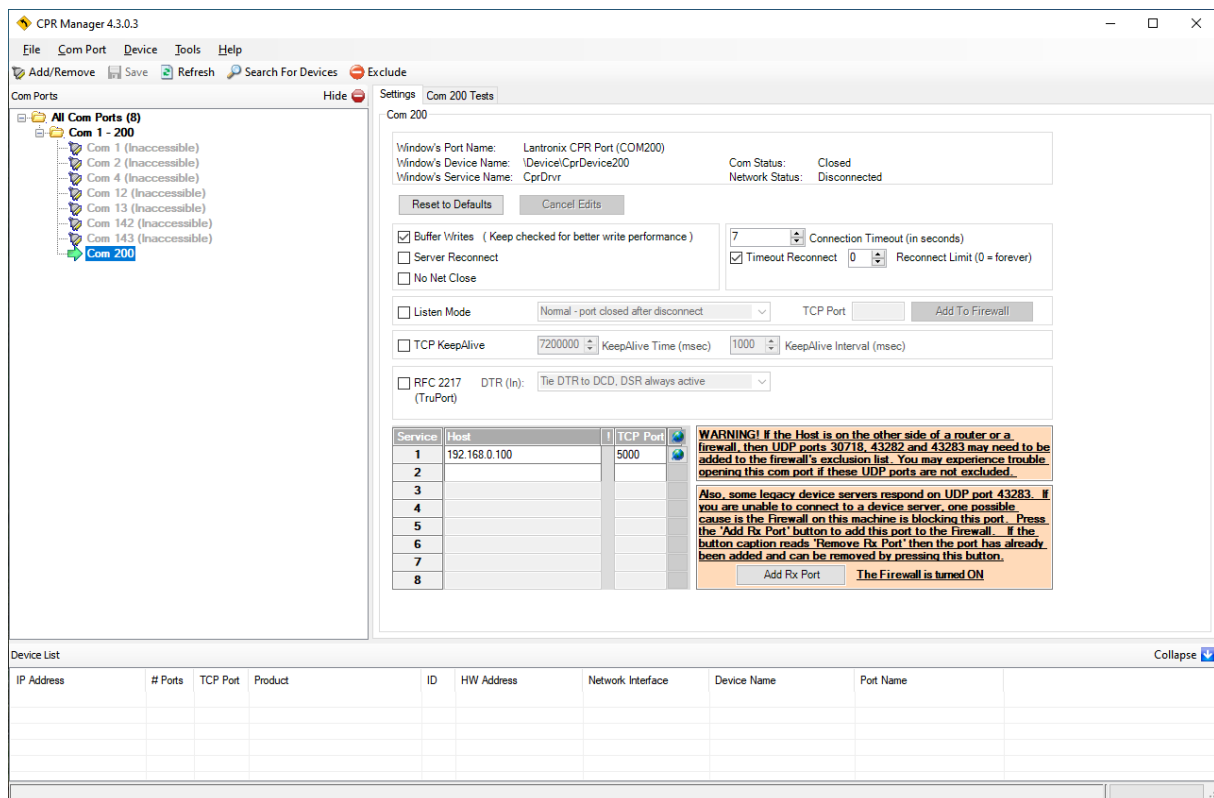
CPR Manager 4.3.0.3

File Com Port Device Tools Help

Add/Remove Save Refresh Search For Devices Exclude

Com Ports Hide

All Com Ports (8)
Com 1 - 200
Com 1 (Inaccessible)
Com 2 (Inaccessible)
Com 4 (Inaccessible)
Com 12 (Inaccessible)
Com 13 (Inaccessible)
Com 142 (Inaccessible)
Com 143 (Inaccessible)
Com 200

Settings Com 200 Tests

Com 200

Window's Port Name: Lantronix CPR Port (COM200)
Window's Device Name: \Device\CprDevice200 Com Status: Closed
Window's Service Name: CprDrvr Network Status: Disconnected

Reset to Defaults Cancel Edits

Buffer Writes ( Keep checked for better write performance )
Server Reconnect
No Net Close

7 Connection Timeout (in seconds)
Timeout Reconnect 0 Reconnect Limit (0 = forever)

Listen Mode Normal - port closed after disconnect TCP Port Add To Firewall

TCP KeepAlive 7200000 KeepAlive Time (msec) 1000 KeepAlive Interval (msec)

RFC 2217 (TruPort) DTR (In): Tie DTR to DCD, DSR always active

| Service | Host | ! | TCP Port |
|---|---|---|---|
| 1 | 192.168.0.100 | | 5000 |
| 2 | | | |
| 3 | | | |
| 4 | | | |
| 5 | | | |
| 6 | | | |
| 7 | | | |
| 8 | | | |

WARNING! If the Host is on the other side of a router or a firewall, then UDP ports 30718, 43282 and 43283 may need to be added to the firewall's exclusion list. You may experience trouble opening this com port if these UDP ports are not excluded.

Also, some legacy device servers respond on UDP port 43283. If you are unable to connect to a device server, one possible cause is the Firewall on this machine is blocking this port. Press the 'Add Rx Port' button to add this port to the Firewall. If the button caption reads 'Remove Rx Port' then the port has already been added and can be removed by pressing this button.

Add Rx Port The Firewall is turned ON

Device List Collapse

| IP Address | # Ports | TCP Port | Product | ID | HW Address | Network Interface | Device Name | Port Name |
|---|---|---|---|---|---|---|---|---|